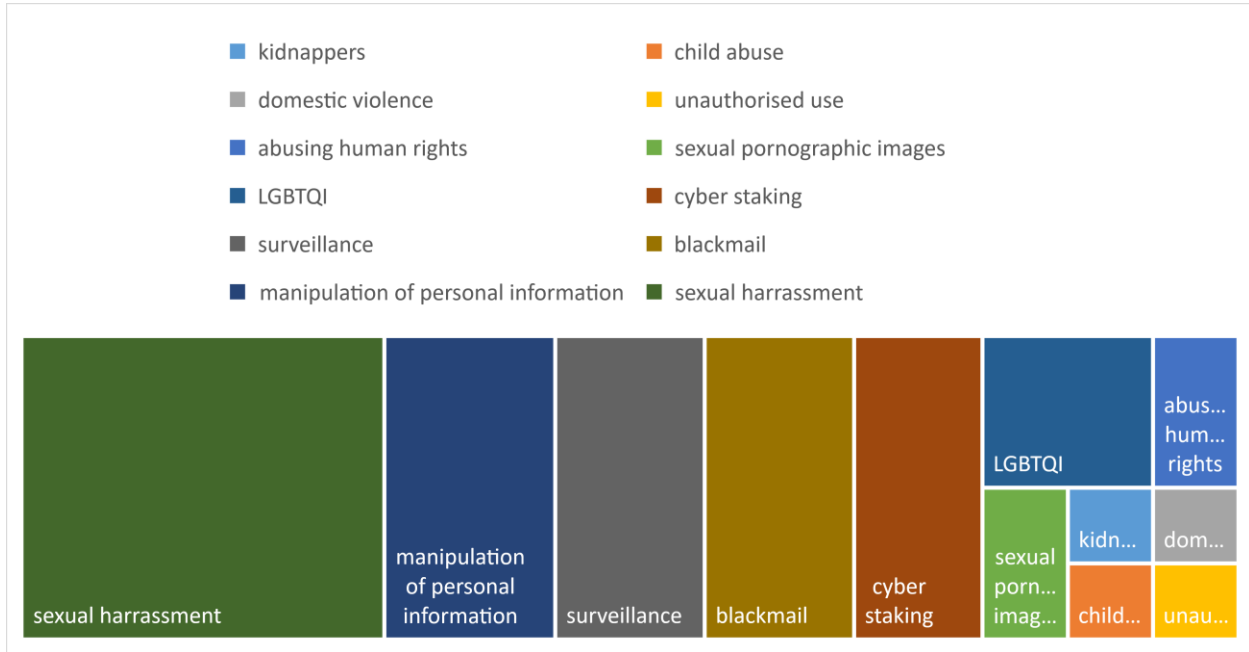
kidnappers
child abuse
domestic violence
unauthorised use
abusing human rights
sexual pornographic images
LGBTQI
cyber staking
surveillance
blackmail
manipulation of personal information
sexual harrassment

sexual harrassment
manipulation of personal information
surveillance
blackmail
cyber staking
LGBTQI
abus... hum... rights
sexual porn... imag...
kidn...
dom...
child...
unau...